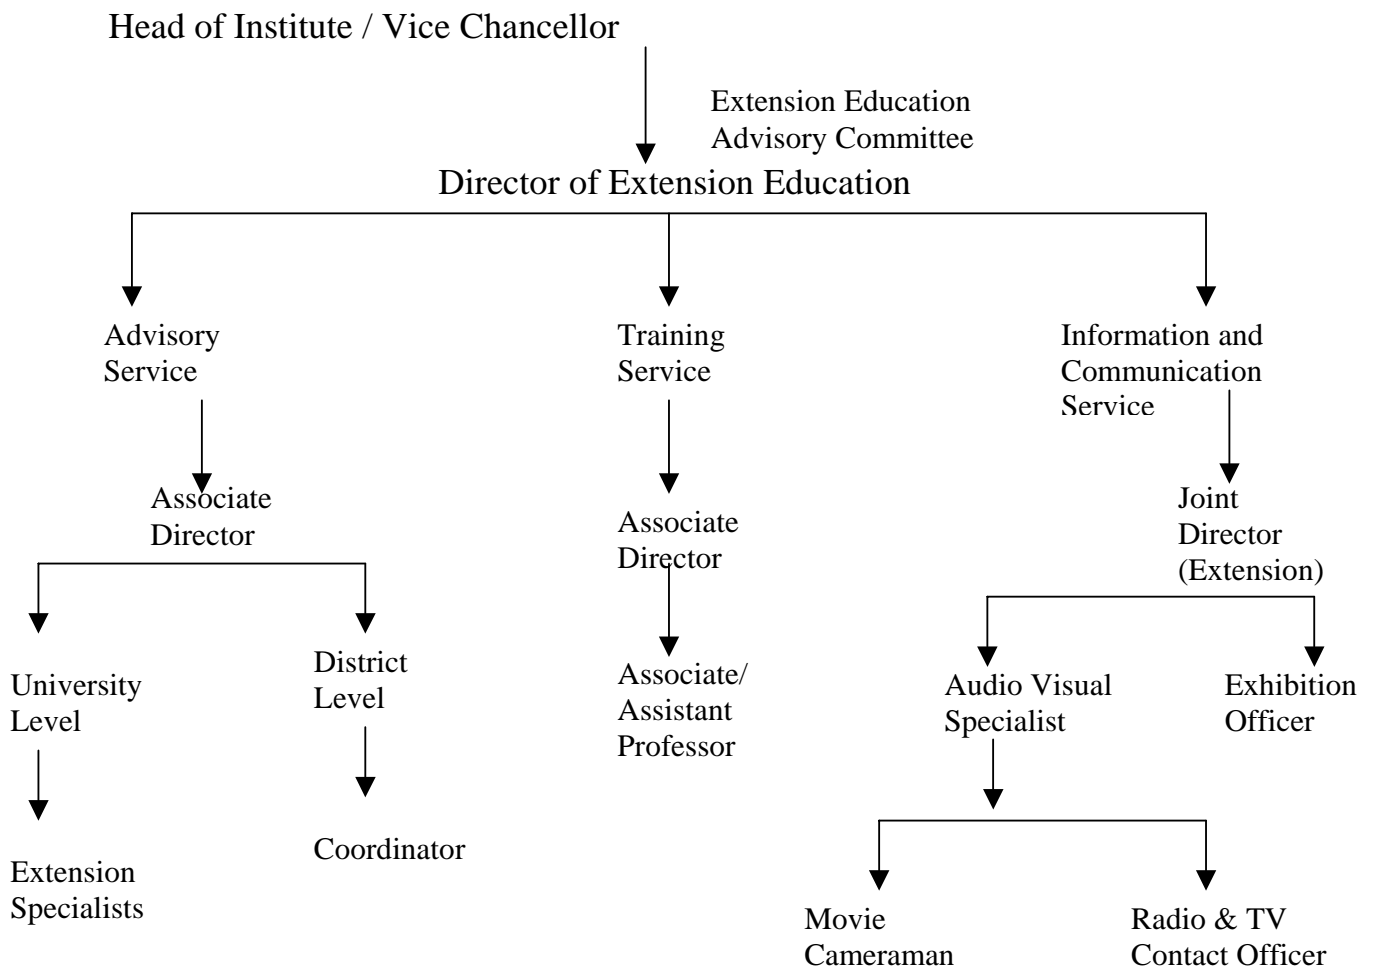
Head of Institute / Vice Chancellor

Extension Education Advisory Committee

Director of Extension Education

Advisory Service

Training Service

Information and Communication Service

Associate Director

Associate Director

Joint Director (Extension)

University Level

District Level

Associate/ Assistant Professor

Audio Visual Specialist

Exhibition Officer

Extension Specialists

Coordinator

Movie Cameraman

Radio & TV Contact Officer